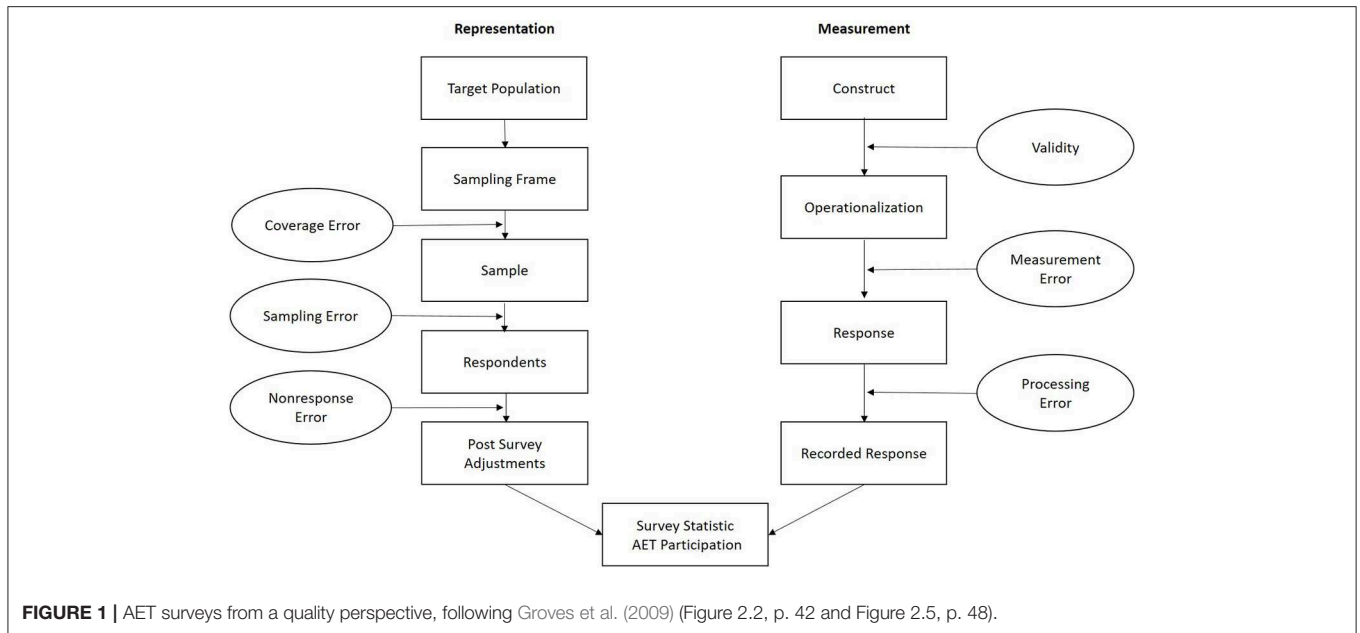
Representation

Measurement

Target Population

Sampling Frame

Coverage Error

Sample

Sampling Error

Respondents

Nonresponse Error

Post Survey Adjustments

Construct

Validity

Operationalization

Measurement Error

Response

Processing Error

Recorded Response

Survey Statistic AET Participation

**FIGURE 1 |** AET surveys from a quality perspective, following Groves et al. (2009) (Figure 2.2, p. 42 and Figure 2.5, p. 48).